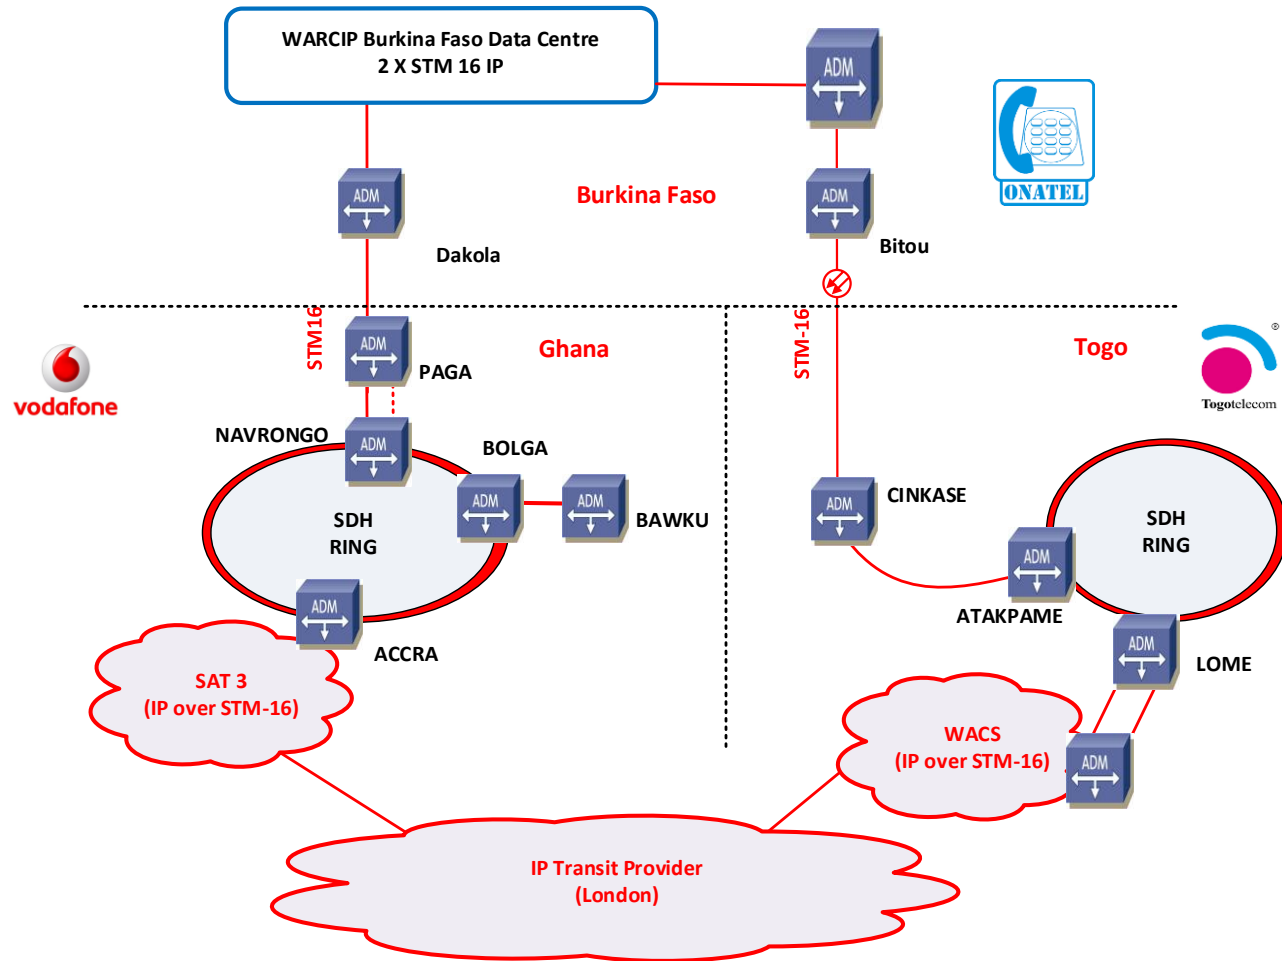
WARCIP Burkina Faso Data Centre
2 X STM 16 IP

ADM

ONATEL

ADM

Burkina Faso

ADM

Dakola

Bitou

STM16

ADM

PAGA

Ghana

STM-16

Togo

vodafone

Togotelecom

NAVRONGO

ADM

BOLGA

ADM

ADM

BAWKU

SDH
RING

ADM

CINKASE

SDH
RING

ADM

ATAKPAME

ADM

ACCRA

ADM

LOME

SAT 3
(IP over STM-16)

WACS
(IP over STM-16)

ADM

IP Transit Provider
(London)